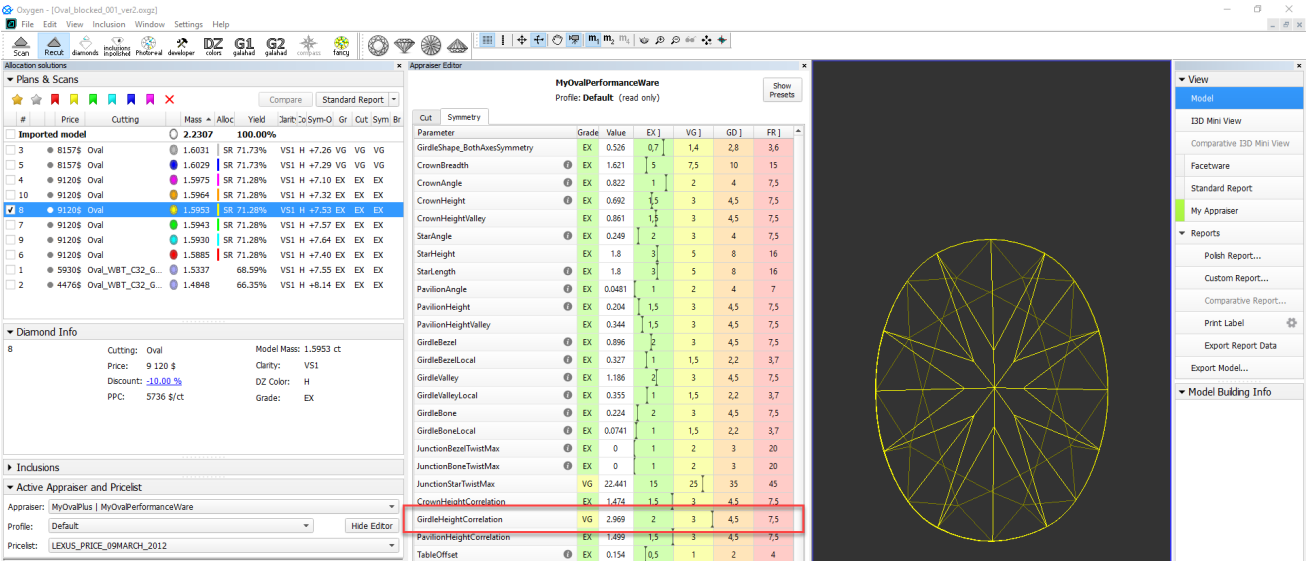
Oxygen - [Oval_blocked_001_ver2.oxgz]

File Edit View Inclusion Window Settings Help

Scan Recut diamonds inclusions inpolished Photoreal developer DZ colors G1 galahad G2 galahad compass fancy

Allocation solutions

Plans & Scans

Compare Standard Report

| # | Price | Cutting | Mass | Alloc | Yield | Clarity | Co | Sym-O | Gr | Cut | Sym | Br |
|---|---|---|---|---|---|---|---|---|---|---|---|---|
| Imported model | | | 2.2307 | | 100.00% | | | | | | | |
| 3 | 8157$ | Oval | 1.6031 | SR | 71.73% | VS1 | H | +7.26 | VG | VG | VG | |
| 5 | 8157$ | Oval | 1.6029 | SR | 71.73% | VS1 | H | +7.29 | VG | VG | VG | |
| 4 | 9120$ | Oval | 1.5975 | SR | 71.28% | VS1 | H | +7.10 | EX | EX | EX | |
| 10 | 9120$ | Oval | 1.5964 | SR | 71.28% | VS1 | H | +7.32 | EX | EX | EX | |
| 8 | 9120$ | Oval | 1.5953 | SR | 71.28% | VS1 | H | +7.53 | EX | EX | EX | |
| 7 | 9120$ | Oval | 1.5943 | SR | 71.28% | VS1 | H | +7.65 | EX | EX | EX | |
| 9 | 9120$ | Oval | 1.5930 | SR | 71.28% | VS1 | H | +7.64 | EX | EX | EX | |
| 6 | 9120$ | Oval | 1.5885 | SR | 71.28% | VS1 | H | +7.40 | EX | EX | EX | |
| 1 | 5930$ | Oval_WBT_C32_G... | 1.5337 | | 68.59% | VS1 | H | +7.55 | EX | EX | EX | |
| 2 | 4476$ | Oval_WBT_C32_G... | 1.4848 | | 66.35% | VS1 | H | +8.14 | EX | EX | EX | |

Diamond Info

8
Cutting: Oval
Price: 9 120 $
Discount: -10.00 %
PPC: 5736 $/ct
Model Mass: 1.5953 ct
Clarity: VS1
DZ Color: H
Grade: EX

Inclusions

Active Appraiser and Pricelist

Appraiser: MyOvalPlus | MyOvalPerformanceWare
Profile: Default
Hide Editor
Pricelist: LEXUS_PRICE_09MARCH_2012

Appraiser Editor

MyOvalPerformanceWare
Profile: Default (read only)
Show Presets

Cut Symmetry

| Parameter | Grade | Value | EX ] | VG ] | GD ] | FR ] |
|---|---|---|---|---|---|---|
| GirdleShape_BothAxesSymmetry | EX | 0.526 | 0,7 | 1,4 | 2,8 | 3,6 |
| CrownBreadth | EX | 1.621 | 5 | 7,5 | 10 | 15 |
| CrownAngle | EX | 0.822 | 1 | 2 | 4 | 7,5 |
| CrownHeight | EX | 0.692 | 1,5 | 3 | 4,5 | 7,5 |
| CrownHeightValley | EX | 0.861 | 1,5 | 3 | 4,5 | 7,5 |
| StarAngle | EX | 0.249 | 2 | 3 | 4 | 7,5 |
| StarHeight | EX | 1.8 | 3 | 5 | 8 | 16 |
| StarLength | EX | 1.8 | 3 | 5 | 8 | 16 |
| PavilionAngle | EX | 0.0481 | 1 | 2 | 4 | 7 |
| PavilionHeight | EX | 0.204 | 1,5 | 3 | 4,5 | 7,5 |
| PavilionHeightValley | EX | 0.344 | 1,5 | 3 | 4,5 | 7,5 |
| GirdleBezel | EX | 0.896 | 2 | 3 | 4,5 | 7,5 |
| GirdleBezelLocal | EX | 0.327 | 1 | 1,5 | 2,2 | 3,7 |
| GirdleValley | EX | 1.186 | 2 | 3 | 4,5 | 7,5 |
| GirdleValleyLocal | EX | 0.355 | 1 | 1,5 | 2,2 | 3,7 |
| GirdleBone | EX | 0.224 | 2 | 3 | 4,5 | 7,5 |
| GirdleBoneLocal | EX | 0.0741 | 1 | 1,5 | 2,2 | 3,7 |
| JunctionBezelTwistMax | EX | 0 | 1 | 2 | 3 | 20 |
| JunctionBoneTwistMax | EX | 0 | 1 | 2 | 3 | 20 |
| JunctionStarTwistMax | VG | 22.441 | 15 | 25 | 35 | 45 |
| CrownHeightCorrelation | EX | 1.474 | 1,5 | 3 | 4,5 | 7,5 |
| GirdleHeightCorrelation | VG | 2.969 | 2 | 3 | 4,5 | 7,5 |
| PavilionHeightCorrelation | EX | 1.499 | 1,5 | 3 | 4,5 | 7,5 |
| TableOffset | EX | 0.154 | 0,5 | 1 | 2 | 4 |

View
Model
I3D Mini View
Comparative I3D Mini View
Facetware
Standard Report
My Appraiser
Reports
Polish Report...
Custom Report...
Comparative Report...
Print Label
Export Report Data
Export Model...
Model Building Info